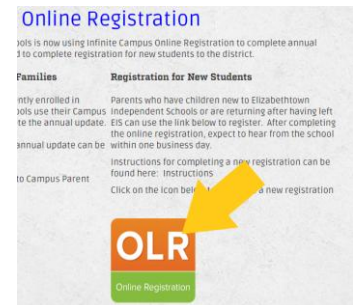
Online Registration

ools is now using Infinite Campus Online Registration to complete annual d to complete registration for new students to the district.

Families

ntly enrolled in ools use their Campus te the annual update.

annual update can be

to Campus Parent

Registration for New Students

Parents who have children new to Elizabethtown independent Schools or are returning after having left EIS can use the link below to register. After completing the online registration, expect to hear from the school within one business day.

Instructions for completing a new registration can be found here: Instructions

Click on the icon bel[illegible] a new registration

OLR

Online Registration